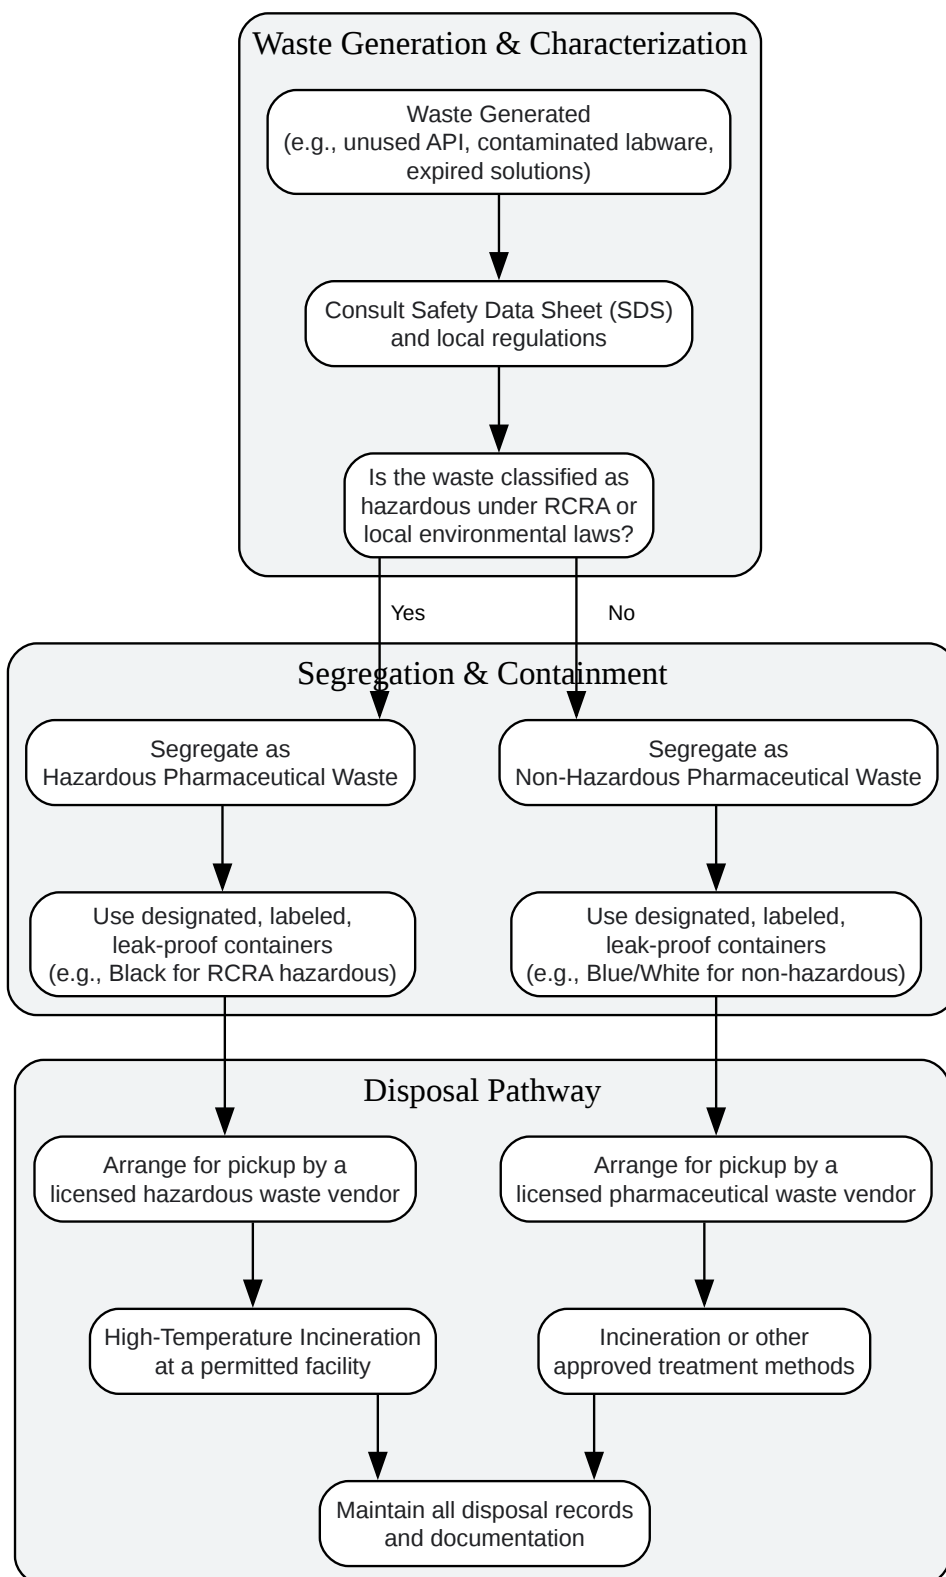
Waste Generation & Characterization

Waste Generated
(e.g., unused API, contaminated labware, expired solutions)

Consult Safety Data Sheet (SDS) and local regulations

Is the waste classified as hazardous under RCRA or local environmental laws?

Yes

No

Segregation & Containment

Segregate as
Hazardous Pharmaceutical Waste

Use designated, labeled, leak-proof containers
(e.g., Black for RCRA hazardous)

Segregate as
Non-Hazardous Pharmaceutical Waste

Use designated, labeled, leak-proof containers
(e.g., Blue/White for non-hazardous)

Disposal Pathway

Arrange for pickup by a licensed hazardous waste vendor

High-Temperature Incineration at a permitted facility

Arrange for pickup by a licensed pharmaceutical waste vendor

Incineration or other approved treatment methods

Maintain all disposal records and documentation